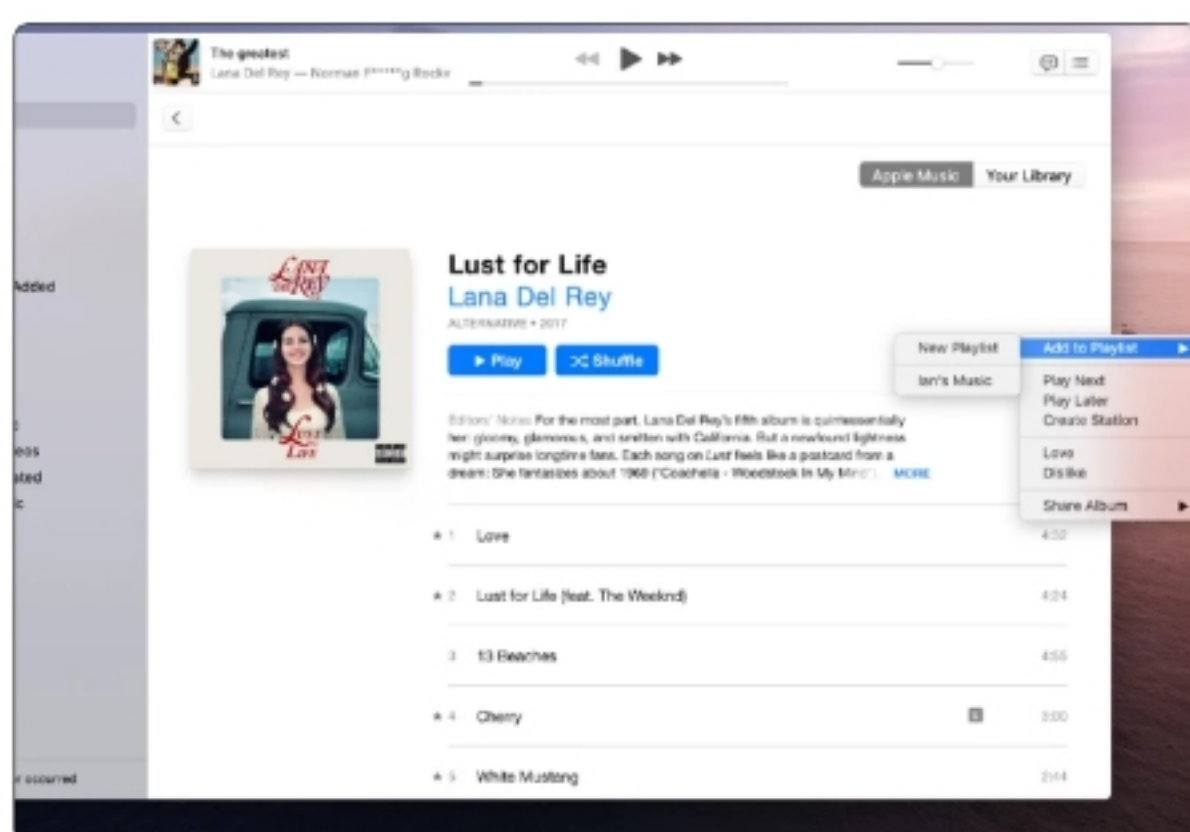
The greatest
Lana Del Rey — Norman F*****g Rockw

Apple Music Your Library

Lust for Life
Lana Del Rey
ALTERNATIVE • 2017

▶ Play
Shuffle

Editors' Notes For the most part, Lana Del Rey's fifth album is quintessentially her: gloomy, glamorous, and smitten with California. But a newfound lightness might surprise longtime fans. Each song on Lust feels like a postcard from a dream: She fantasizes about 1969 ("Coachella - Woodstock In My Mind") MORE

New Playlist
Ian's Music

Add to Playlist
Play Next
Play Later
Create Station
Love
Dislike
Share Album

Added
eos
ated
c

r occurred

★ 1 Love 4:32
★ 2 Lust for Life (feat. The Weeknd) 4:24
3 13 Beaches 4:55
★ 4 Cherry 3:00
★ 5 White Mustang 2:44